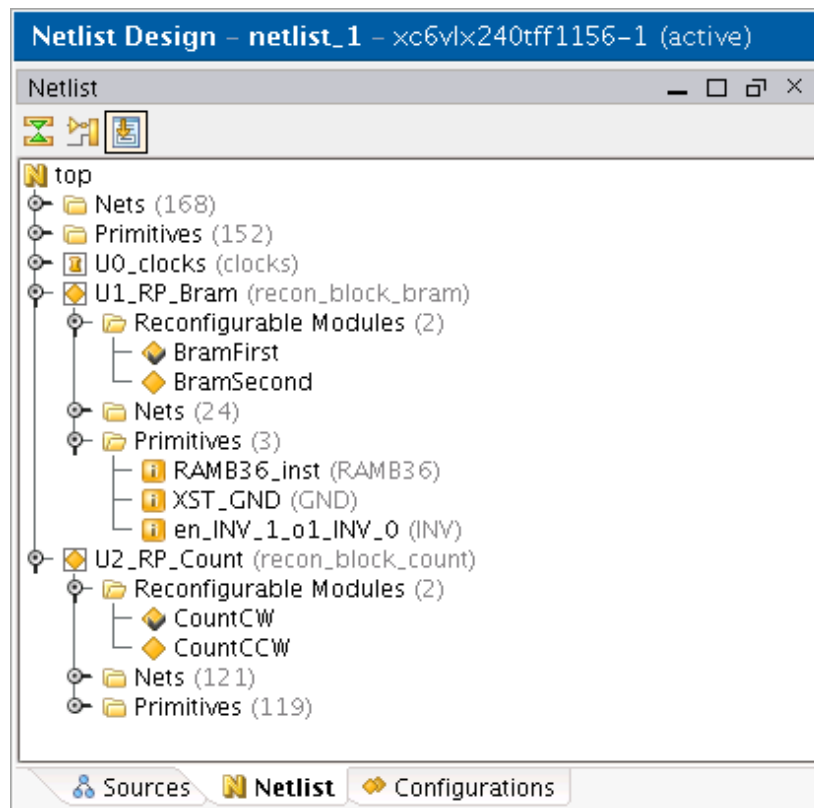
Netlist Design – netlist_1 – xc6vlx240tff1156-1 (active)

Netlist

top
Nets (168)
Primitives (152)
U0_clocks (clocks)
U1_RP_Bram (recon_block_bram)
Reconfigurable Modules (2)
BramFirst
BramSecond
Nets (24)
Primitives (3)
RAMB36_inst (RAMB36)
XST_GND (GND)
en_INV_1_o1_INV_0 (INV)
U2_RP_Count (recon_block_count)
Reconfigurable Modules (2)
CountCW
CountCCW
Nets (121)
Primitives (119)

Sources
Netlist
Configurations